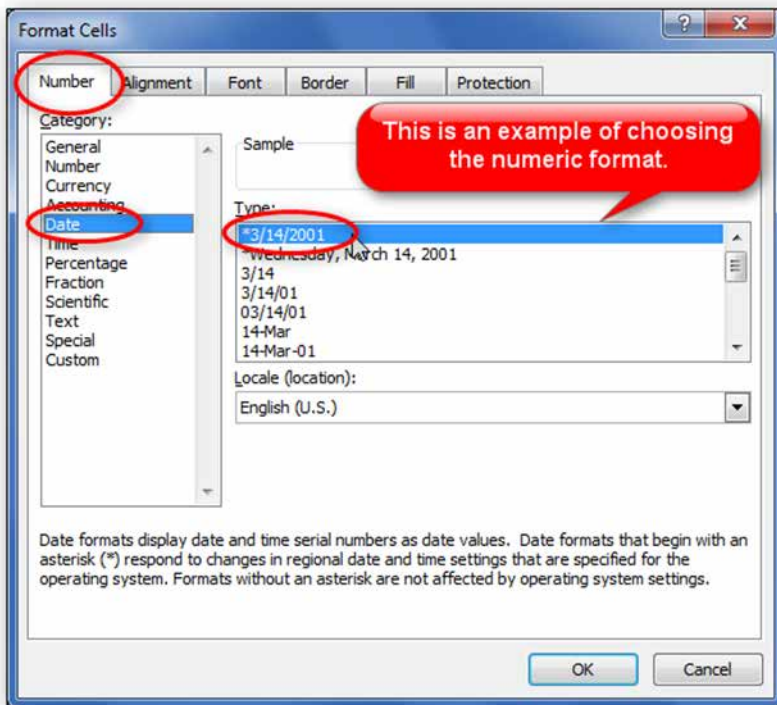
Format Cells

?

x

Number

Alignment

Font

Border

Fill

Protection

Category:

General
Number
Currency
Accounting
Date
Time
Percentage
Fraction
Scientific
Text
Special
Custom

Sample

This is an example of choosing the numeric format.

Type:

*3/14/2001
*Wednesday, March 14, 2001
3/14
3/14/01
03/14/01
14-Mar
14-Mar-01

Locale (location):

English (U.S.)

Date formats display date and time serial numbers as date values. Date formats that begin with an asterisk (*) respond to changes in regional date and time settings that are specified for the operating system. Formats without an asterisk are not affected by operating system settings.

OK

Cancel